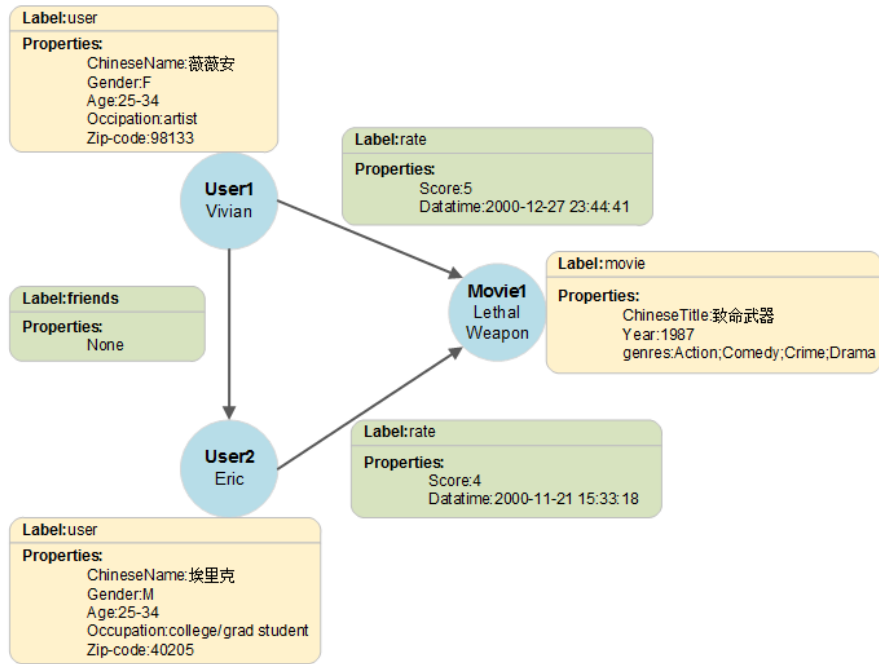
Label:user
Properties:
ChineseName:薇薇安
Gender:F
Age:25-34
Occipation:artist
Zip-code:98133

Label:rate
Properties:
Score:5
Datatime:2000-12-27 23:44:41

User1
Vivian

Label:movie
Properties:
ChineseTitle:致命武器
Year:1987
genres:Action;Comedy;Crime;Drama

Movie1
Lethal
Weapon

Label:friends
Properties:
None

Label:rate
Properties:
Score:4
Datatime:2000-11-21 15:33:18

User2
Eric

Label:user
Properties:
ChineseName:埃里克
Gender:M
Age:25-34
Occupation:college/grad student
Zip-code:40205